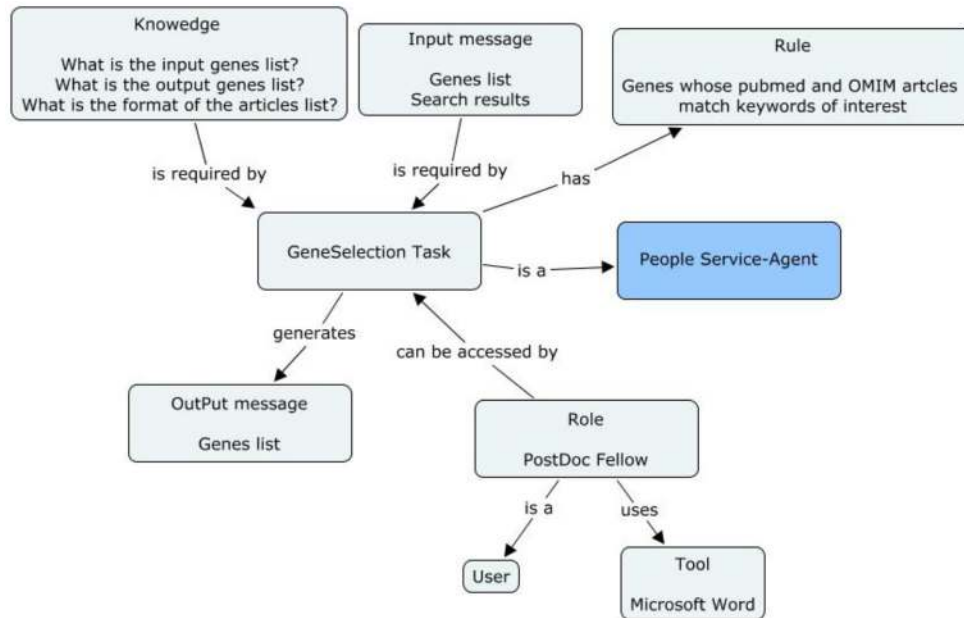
Knowedge

What is the input genes list?
What is the output genes list?
What is the format of the articles list?

Input message

Genes list
Search results

Rule

Genes whose pubmed and OMIM artcles match keywords of interest

is required by

is required by

has

GeneSelection Task

is a

People Service-Agent

generates

can be accessed by

OutPut message

Genes list

Role

PostDoc Fellow

is a

uses

User

Tool

Microsoft Word